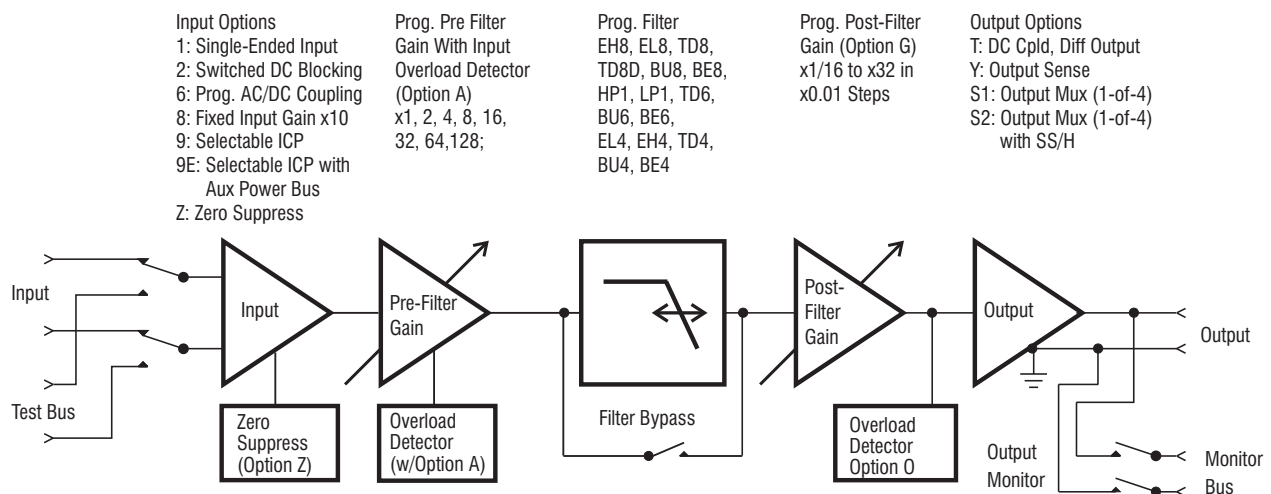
Input Options
1: Single-Ended Input
2: Switched DC Blocking
6: Prog. AC/DC Coupling
8: Fixed Input Gain x10
9: Selectable ICP
9E: Selectable ICP with Aux Power Bus
Z: Zero Suppress

Prog. Pre Filter Gain With Input Overload Detector (Option A)
x1, 2, 4, 8, 16, 32, 64,128;

Prog. Filter
EH8, EL8, TD8, TD8D, BU8, BE8, HP1, LP1, TD6, BU6, BE6, EL4, EH4, TD4, BU4, BE4

Prog. Post-Filter Gain (Option G)
x1/16 to x32 in x0.01 Steps

Output Options
T: DC Cpld, Diff Output
Y: Output Sense
S1: Output Mux (1-of-4)
S2: Output Mux (1-of-4) with SS/H

Input

Test Bus

Input

Pre-Filter Gain

Post-Filter Gain

Output

Output

Zero Suppress (Option Z)

Overload Detector (w/Option A)

Filter Bypass

Overload Detector Option O

Output Monitor

Monitor Bus